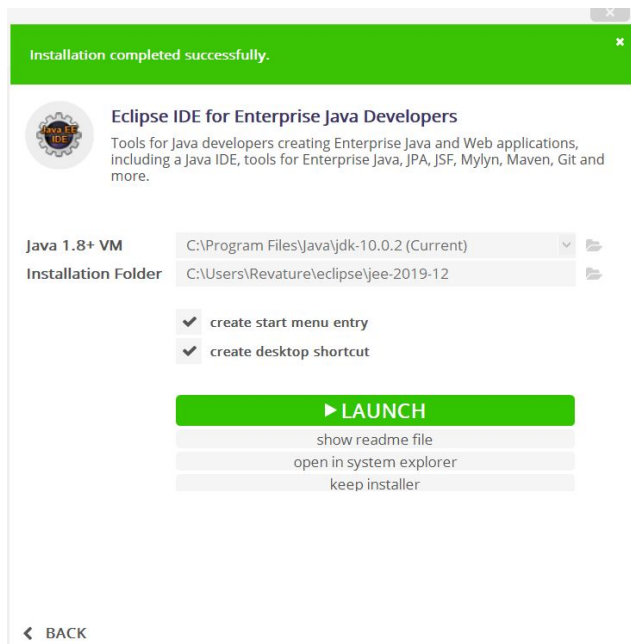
Installation completed successfully.

Java EE IDE

Eclipse IDE for Enterprise Java Developers

Tools for Java developers creating Enterprise Java and Web applications, including a Java IDE, tools for Enterprise Java, JPA, JSF, Mylyn, Maven, Git and more.

Java 1.8+ VM C:\Program Files\Java\jdk-10.0.2 (Current)

Installation Folder C:\Users\Revature\eclipse\jee-2019-12

✔ create start menu entry

✔ create desktop shortcut

▶ LAUNCH

show readme file

open in system explorer

keep installer

< BACK